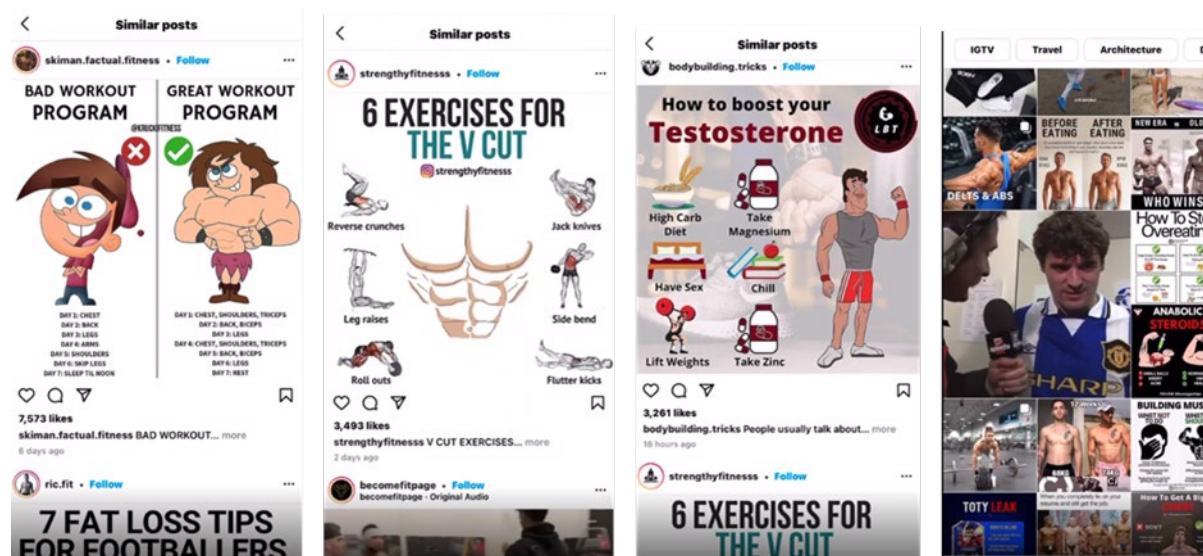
Similar posts

skiman.factual.fitness • Follow

BAD WORKOUT PROGRAM

GREAT WORKOUT PROGRAM

@KRICKFITNESS

DAY 1: CHEST
DAY 2: BACK
DAY 3: LEGS
DAY 4: ARMS
DAY 5: SHOULDERS
DAY 6: SKIP LEGS
DAY 7: SLEEP TIL NOON

DAY 1: CHEST, SHOULDERS, TRICEPS
DAY 2: BACK, BICEPS
DAY 3: LEGS
DAY 4: CHEST, SHOULDERS, TRICEPS
DAY 5: BACK, BICEPS
DAY 6: LEGS
DAY 7: REST

7,573 likes

skiman.factual.fitness BAD WORKOUT... more

6 days ago

ric.fit • Follow

7 FAT LOSS TIPS FOR FOOTBALLERS

Similar posts

strengthyfitnesss • Follow

6 EXERCISES FOR THE V CUT

strengthyfitnesss

Reverse crunches

Jack knives

Leg raises

Side bend

Roll outs

Flutter kicks

3,493 likes

strengthyfitnesss V CUT EXERCISES... more

2 days ago

becomefitpage • Follow
becomefitpage • Original Audio

Similar posts

bodybuilding.tricks • Follow

How to boost your Testosterone

G LBT

High Carb Diet

Take Magnesium

Have Sex

Chill

Lift Weights

Take Zinc

3,261 likes

bodybuilding.tricks People usually talk about... more

18 hours ago

strengthyfitnesss • Follow

6 EXERCISES FOR THE V CUT

IGTV

Travel

Architecture

BEFORE EATING

AFTER EATING

NEW ERA

OLD

DELTS & ABS

WHO WINS

How To St Overeatin

SHARP

ANABOLIC STEROIDS

BUILDING MUS

TOTY LEAK

How To Get A Big